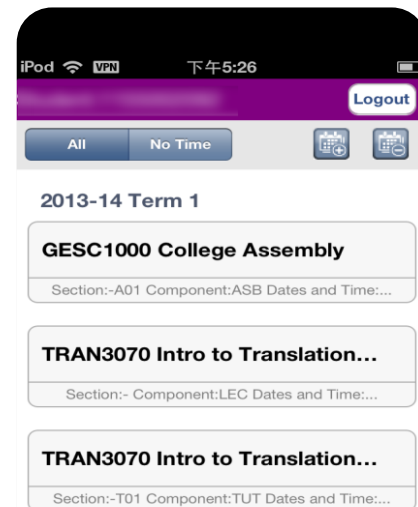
iPod VPN 下午5:26

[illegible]

Logout

All

No Time

2013-14 Term 1

GESC1000 College Assembly

Section:-A01 Component:ASB Dates and Time:...

TRAN3070 Intro to Translation...

Section:- Component:LEC Dates and Time:...

TRAN3070 Intro to Translation...

Section:-T01 Component:TUT Dates and Time:...